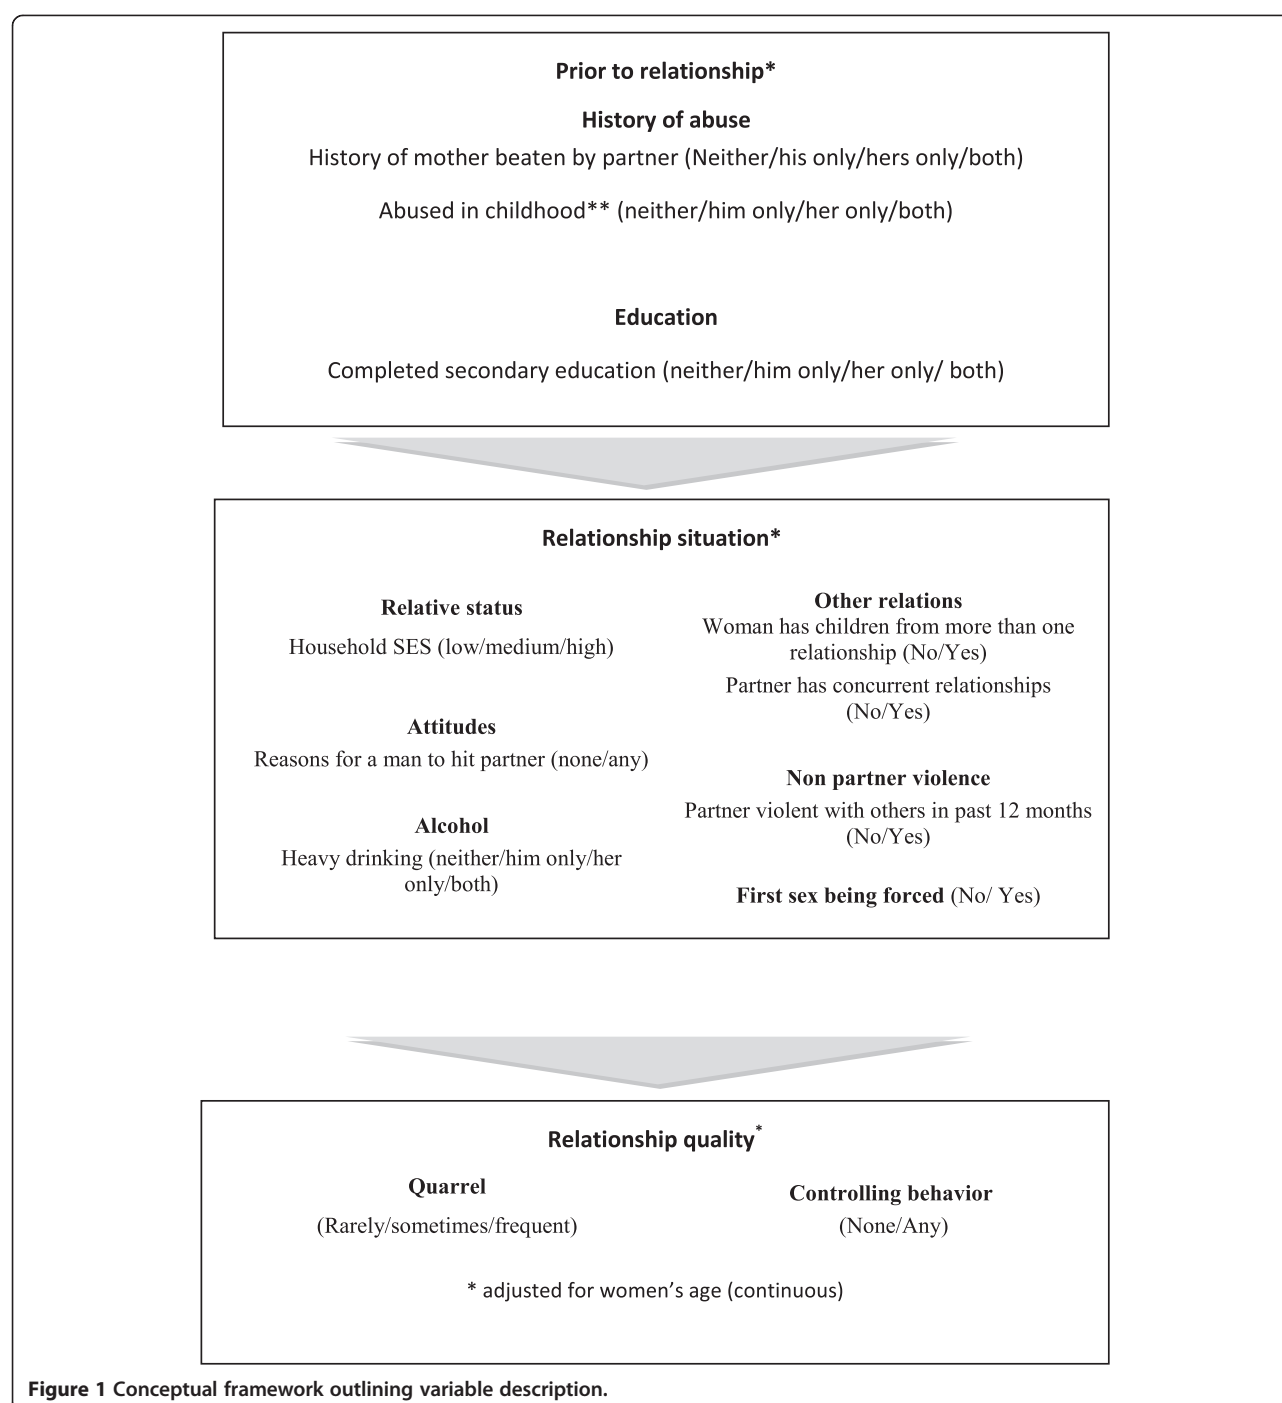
Prior to relationship*

History of abuse

History of mother beaten by partner (Neither/his only/hers only/both)

Abused in childhood** (neither/him only/her only/both)

Education

Completed secondary education (neither/him only/her only/ both)

Relationship situation*

Relative status

Household SES (low/medium/high)

Attitudes

Reasons for a man to hit partner (none/any)

Alcohol

Heavy drinking (neither/him only/her only/both)

Other relations

Woman has children from more than one relationship (No/Yes)

Partner has concurrent relationships (No/Yes)

Non partner violence

Partner violent with others in past 12 months (No/Yes)

First sex being forced (No/ Yes)

Relationship quality*

Quarrel

(Rarely/sometimes/frequent)

Controlling behavior

(None/Any)

* adjusted for women's age (continuous)

Figure 1 Conceptual framework outlining variable description.